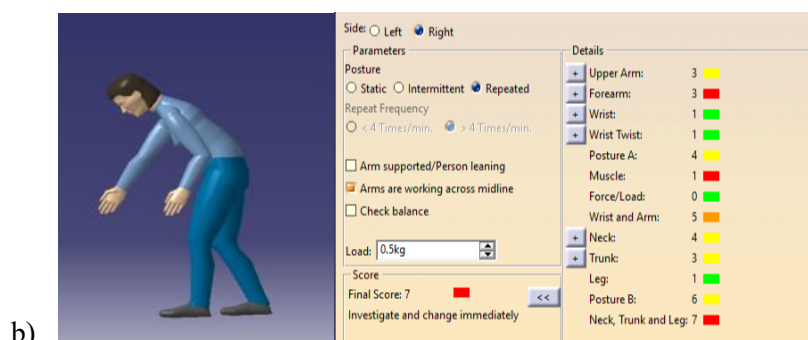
b)

Side: Left Right

Parameters
Posture
Static Intermittent Repeated
Repeat Frequency
< 4 Times/min. > 4 Times/min.

Arm supported/Person leaning
Arms are working across midline
Check balance

Load: 0.5kg

Score
Final Score: 7
Investigate and change immediately
<<

Details
+ Upper Arm: 3
+ Forearm: 3
+ Wrist: 1
+ Wrist Twist: 1
Posture A: 4
Muscle: 1
Force/Load: 0
Wrist and Arm: 5
+ Neck: 4
+ Trunk: 3
Leg: 1
Posture B: 6
Neck, Trunk and Leg: 7